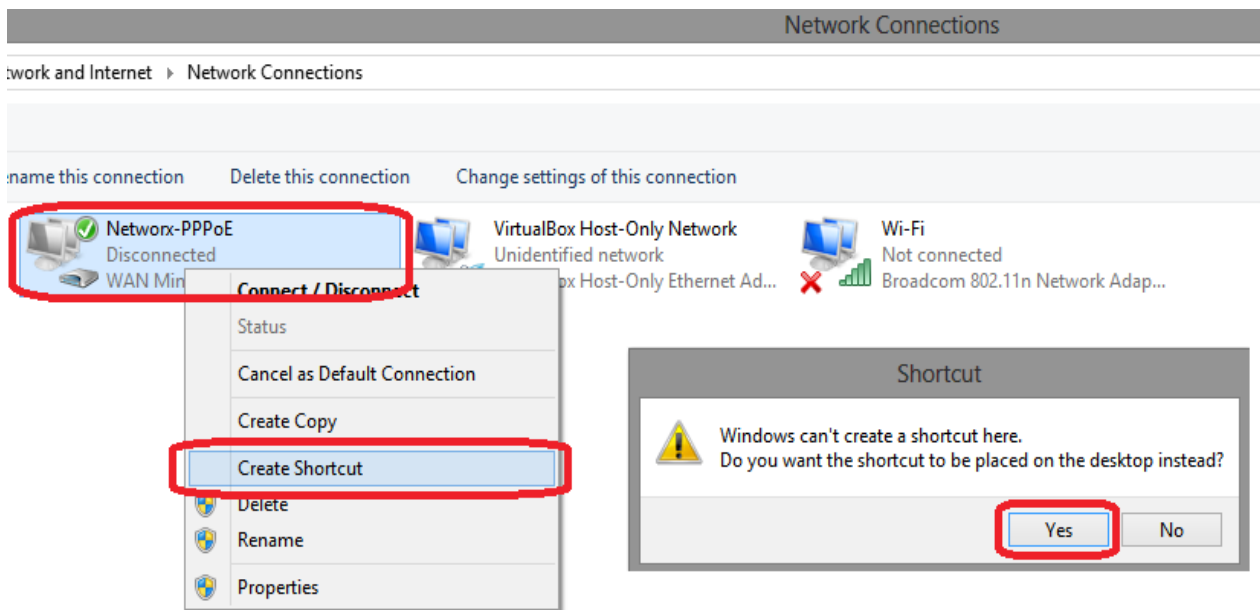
Network Connections

twork and Internet ▸ Network Connections

name this connection Delete this connection Change settings of this connection

Networx-PPPoE
Disconnected
WAN Min

VirtualBox Host-Only Network
Unidentified network
x Host-Only Ethernet Ad...

Wi-Fi
Not connected
Broadcom 802.11n Network Adap...

Connect / Disconnect
Status
Cancel as Default Connection
Create Copy
Create Shortcut
Delete
Rename
Properties

Shortcut

Windows can't create a shortcut here.
Do you want the shortcut to be placed on the desktop instead?

Yes No